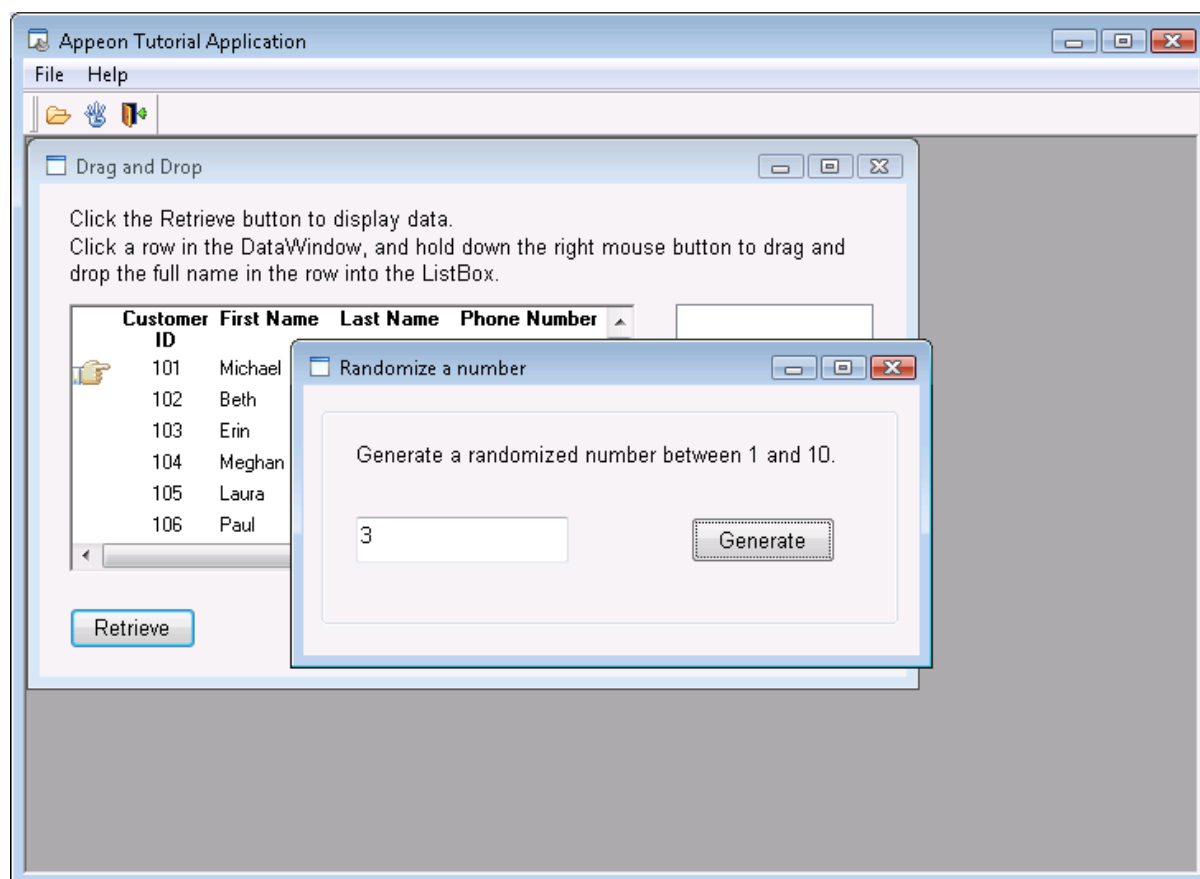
Appeon Tutorial Application

File Help

Drag and Drop

Click the Retrieve button to display data.
Click a row in the DataWindow, and hold down the right mouse button to drag and drop the full name in the row into the ListBox.

| Customer ID | First Name | Last Name | Phone Number |
|---|---|---|---|
| 101 | Michael | | |
| 102 | Beth | | |
| 103 | Erin | | |
| 104 | Meghan | | |
| 105 | Laura | | |
| 106 | Paul | | |

Retrieve

Randomize a number

Generate a randomized number between 1 and 10.

3

Generate